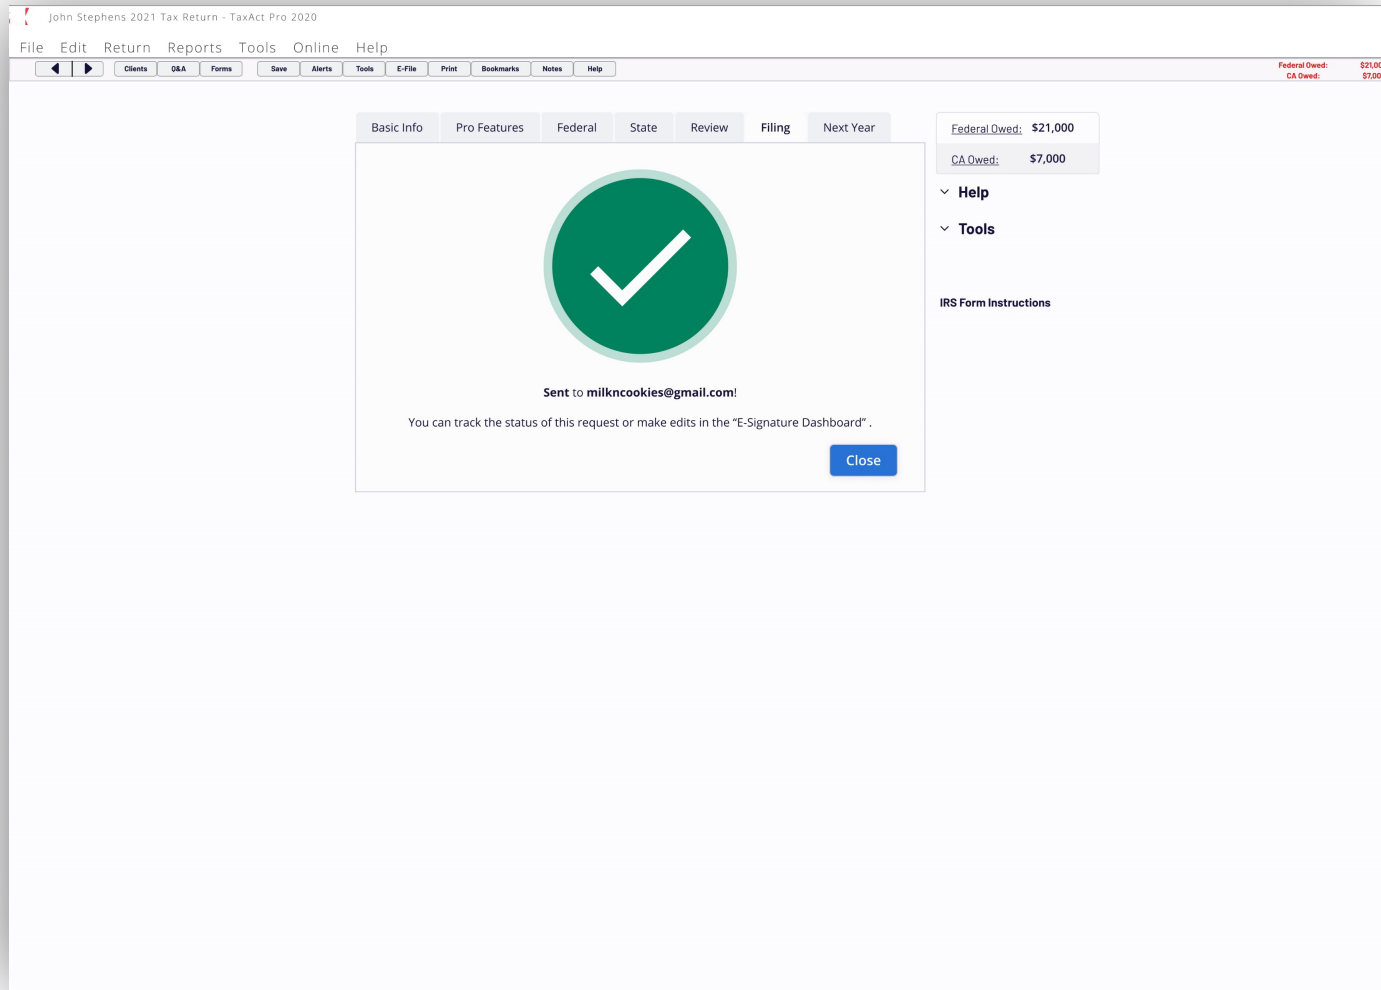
John Stephens 2021 Tax Return - TaxAct Pro 2020

File Edit Return Reports Tools Online Help

Clients Q&A Forms Save Alerts Tools E-File Print Bookmarks Notes Help

Federal Owed: $21,00
CA Owed: $7,00

Basic Info Pro Features Federal State Review Filing Next Year

Sent to milkncookies@gmail.com!

You can track the status of this request or make edits in the "E-Signature Dashboard" .

Close

Federal Owed: $21,000
CA Owed: $7,000

Help

Tools

IRS Form Instructions